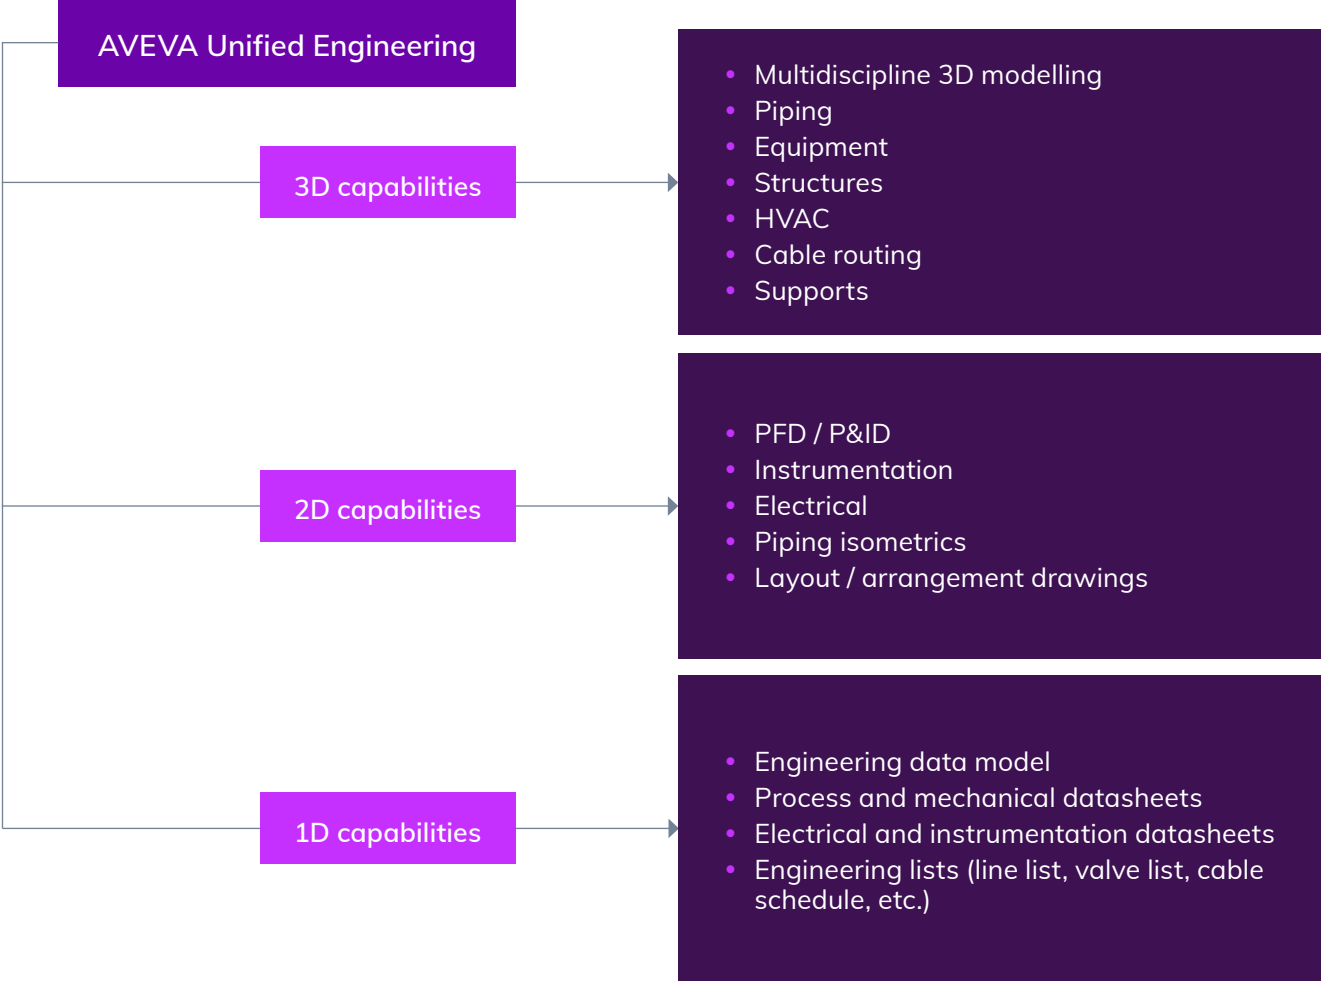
AVEVA Unified Engineering

3D capabilities

- Multidiscipline 3D modelling
- Piping
- Equipment
- Structures
- HVAC
- Cable routing
- Supports

2D capabilities

- PFD / P&ID
- Instrumentation
- Electrical
- Piping isometrics
- Layout / arrangement drawings

1D capabilities

- Engineering data model
- Process and mechanical datasheets
- Electrical and instrumentation datasheets
- Engineering lists (line list, valve list, cable schedule, etc.)